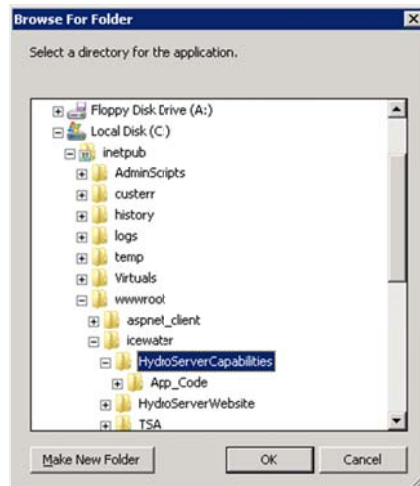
Browse For Folder

Select a directory for the application.

Floppy Disk Drive (A:)
Local Disk (C:)
inetpub
AdminScripts
custerr
history
logs
temp
Virtuals
wwwroot
aspnet_client
icewater
HydroServerCapabilities
App_Code
HydroServerWebsite
TSA

Make New Folder
OK
Cancel